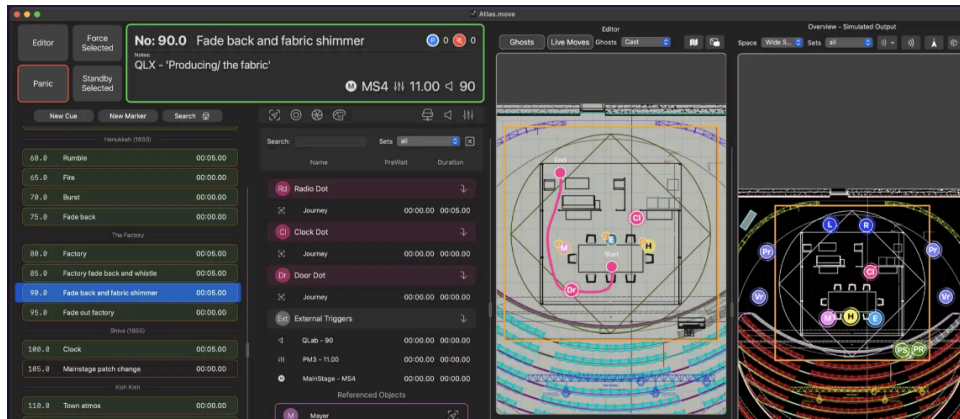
Atlas.move

Editor

Force Selected

Panic

Standby Selected

No: 90.0 Fade back and fabric shimmer

0 0

Notes:

QLX - 'Producing/ the fabric'

MS4 11.00 90

New Cue New Marker Search

Hanukkah (1853)

| 60.0 | Rumble | 00:05.00 |
|---|---|---|
| 65.0 | Fire | 00:00.00 |
| 70.0 | Burst | 00:00.00 |
| 75.0 | Fade back | 00:00.00 |

The Factory

| 80.0 | Factory | 00:05.00 |
|---|---|---|
| 85.0 | Factory fade back and whistle | 00:05.00 |
| 90.0 | Fade back and fabric shimmer | 00:05.00 |
| 95.0 | Fade out factory | 00:00.00 |

Shiva (1855)

| 100.0 | Clock | 00:05.00 |
|---|---|---|
| 105.0 | Mainstage patch change | 00:00.00 |

Kish Kish

| 110.0 | Town atmos | 00:05.00 |
|---|---|---|

Search: Sets all

| Name | PreWait | Duration |
|---|---|---|
| Rd Radio Dot | | |
| Journey | 00:00.00 | 00:05.00 |
| Cl Clock Dot | | |
| Journey | 00:00.00 | 00:00.00 |
| Dr Door Dot | | |
| Journey | 00:00.00 | 00:05.00 |
| Ext External Triggers | | |
| QLab - 90 | 00:00.00 | 00:00.00 |
| PM3 - 11.00 | 00:00.00 | 00:00.00 |
| MainStage - MS4 | 00:00.00 | 00:00.00 |

Referenced Objects

M Mayer

Editor

Ghosts Live Moves Ghosts Cast

End M E Cl H Start Dr

Overview - Simulated Output

Space Wide S... Sets all

L R Pr Pr Cl Vr Vr M H E PS PR